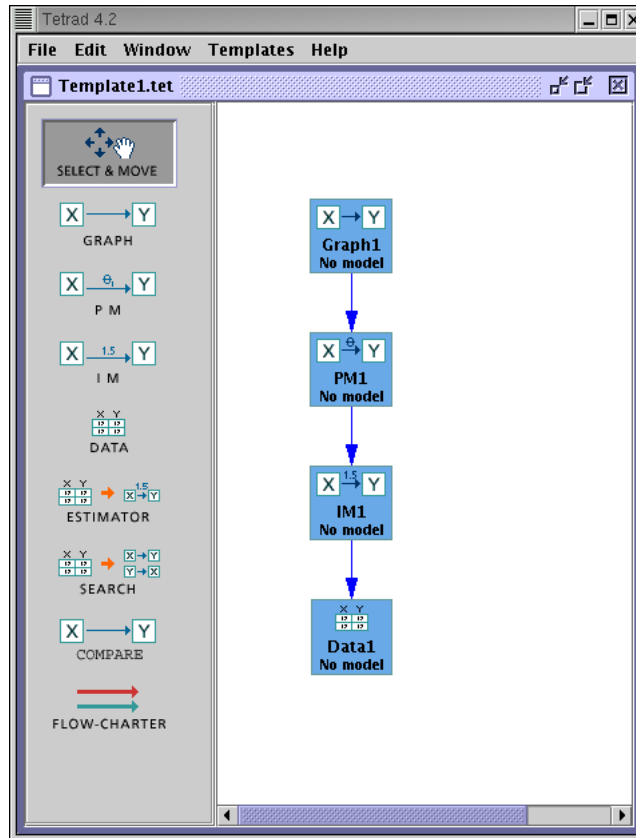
Tetrad 4.2

File Edit Window Templates Help

Template1.tet

SELECT & MOVE

X Y
GRAPH

X $\theta_1$ Y
P M

X 1.5 Y
I M

X Y
DATA

X Y 1.5 X Y
ESTIMATOR

X Y X Y Y X
SEARCH

X Y
COMPARE

FLOW-CHARTER

X Y
Graph1
No model

X $\theta_1$ Y
PM1
No model

X 1.5 Y
IM1
No model

X Y
Data1
No model